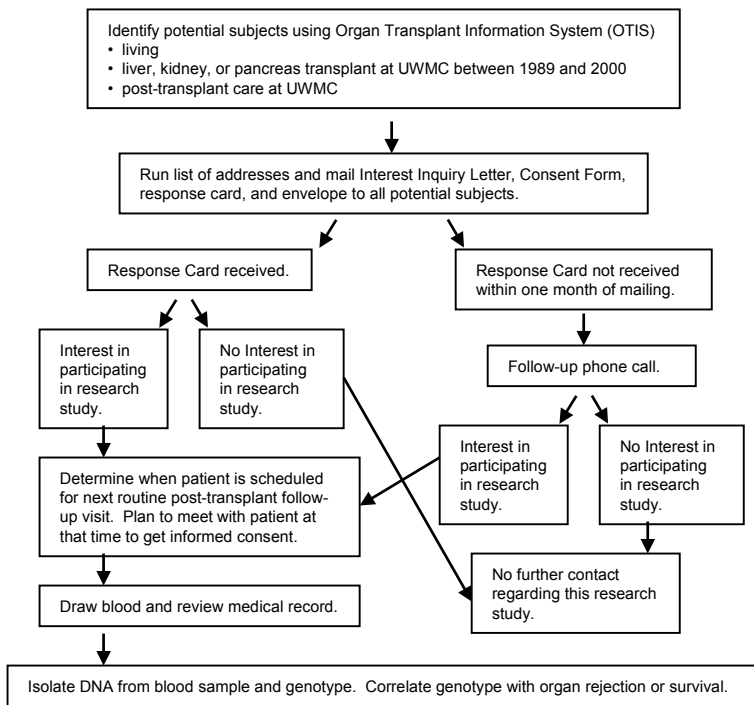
Identify potential subjects using Organ Transplant Information System (OTIS)
• living
• liver, kidney, or pancreas transplant at UWMC between 1989 and 2000
• post-transplant care at UWMC

Run list of addresses and mail Interest Inquiry Letter, Consent Form, response card, and envelope to all potential subjects.

Response Card received.

Response Card not received within one month of mailing.

Interest in participating in research study.

No Interest in participating in research study.

Follow-up phone call.

Interest in participating in research study.

No Interest in participating in research study.

Determine when patient is scheduled for next routine post-transplant follow-up visit. Plan to meet with patient at that time to get informed consent.

No further contact regarding this research study.

Draw blood and review medical record.

Isolate DNA from blood sample and genotype. Correlate genotype with organ rejection or survival.